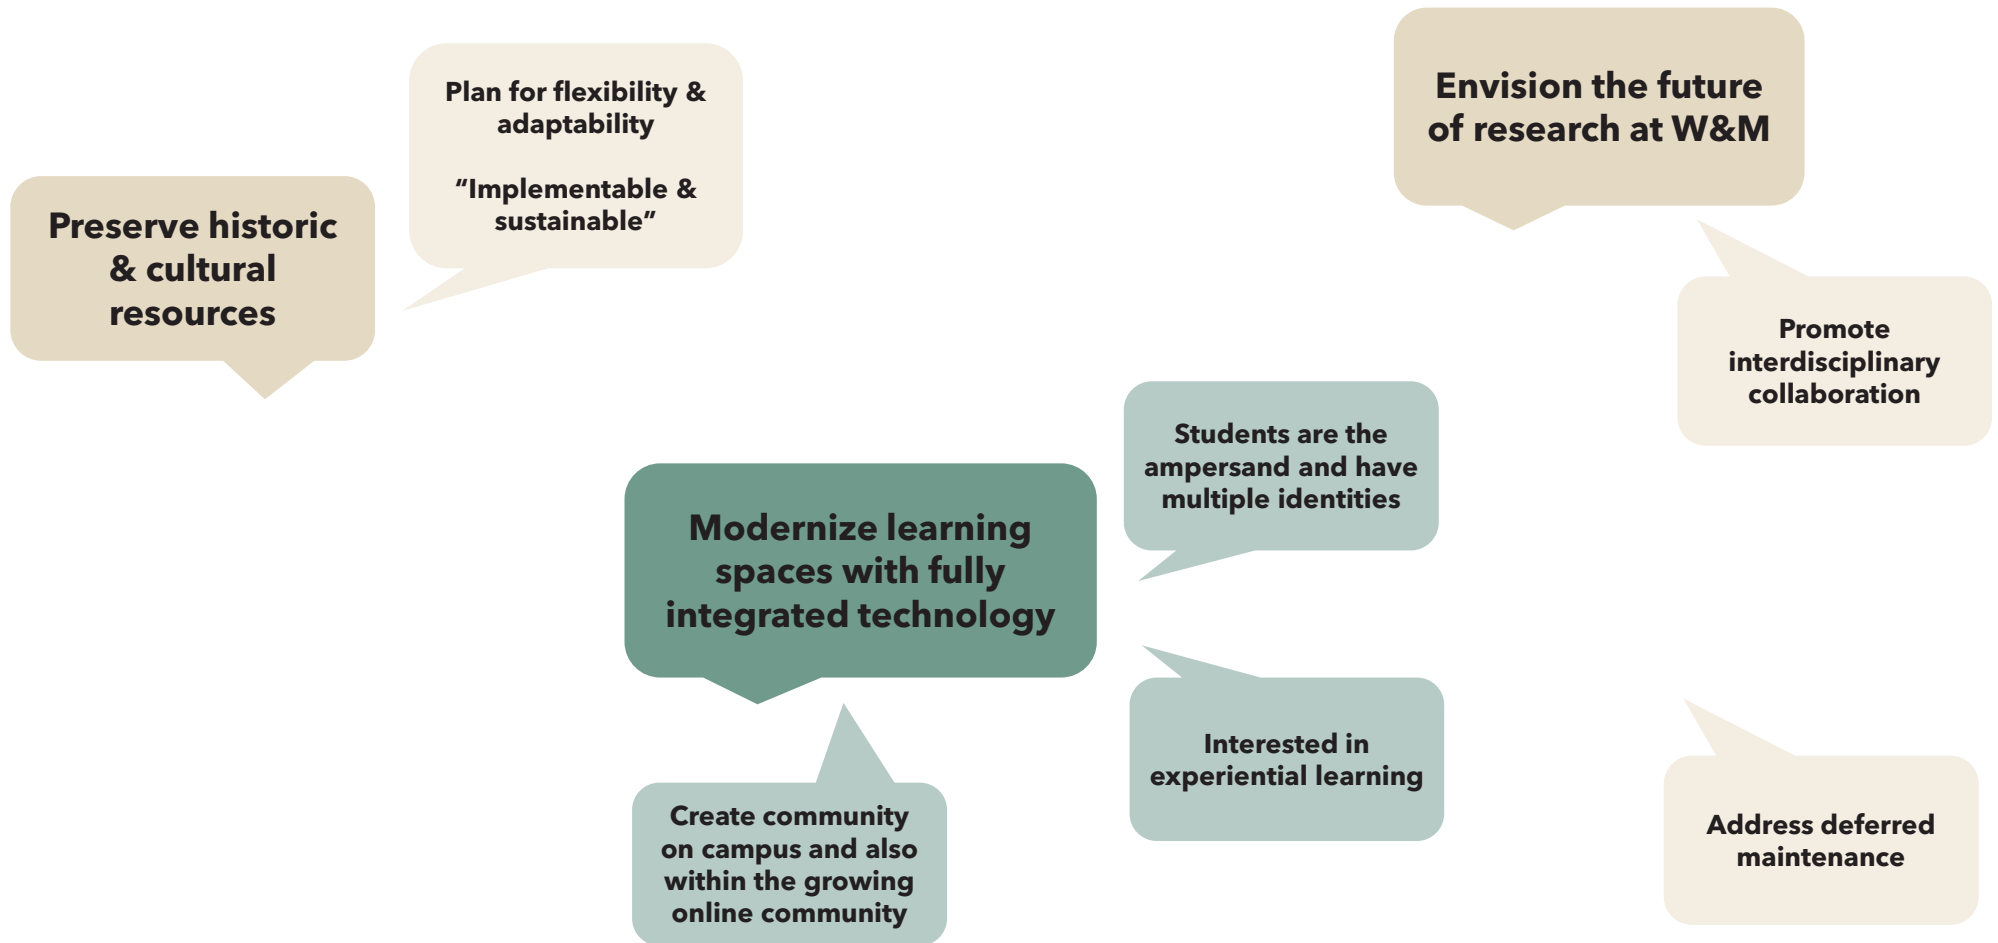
Plan for flexibility & adaptability

“Implementable & sustainable”

Envision the future of research at W&M

Preserve historic & cultural resources

Promote interdisciplinary collaboration

Students are the ampersand and have multiple identities

Modernize learning spaces with fully integrated technology

Interested in experiential learning

Address deferred maintenance

Create community on campus and also within the growing online community